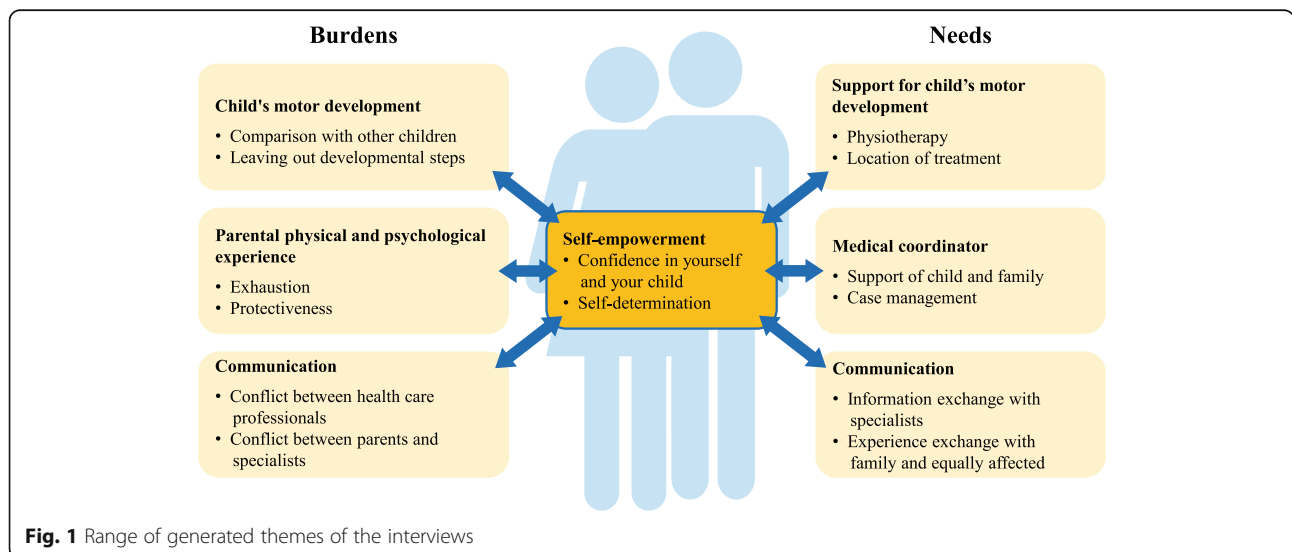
Burdens

Child's motor development

- Comparison with other children
- Leaving out developmental steps

Parental physical and psychological experience

- Exhaustion
- Protectiveness

Communication

- Conflict between health care professionals
- Conflict between parents and specialists

Self-empowerment

- Confidence in yourself and your child
- Self-determination

Needs

Support for child's motor development

- Physiotherapy
- Location of treatment

Medical coordinator

- Support of child and family
- Case management

Communication

- Information exchange with specialists
- Experience exchange with family and equally affected

Fig. 1 Range of generated themes of the interviews